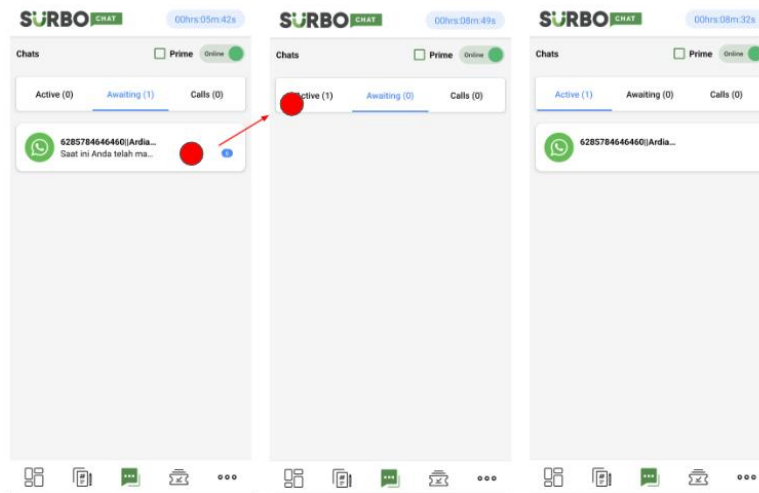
SURBO CHAT 00hrs:05m:42s

Chats Prime Online

Active (0) Awaiting (1) Calls (0)

6285784646460||Ardia...
Saat ini Anda telah ma...

SURBO CHAT 00hrs:08m:49s

Chats Prime Online

Active (1) Awaiting (0) Calls (0)

SURBO CHAT 00hrs:08m:32s

Chats Prime Online

Active (1) Awaiting (0) Calls (0)

6285784646460||Ardia...